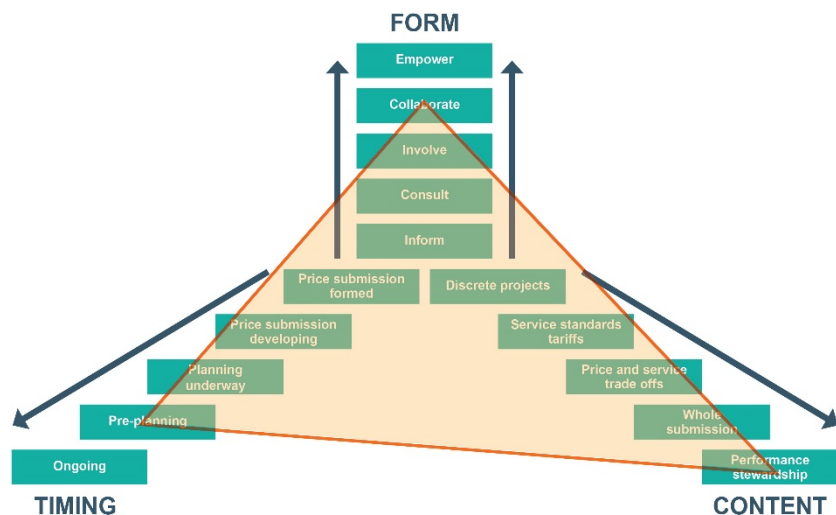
FORM

Empower

Collaborate

Involve

Consult

Inform

Price submission formed

Discrete projects

Price submission developing

Service standards tariffs

Planning underway

Price and service trade offs

Pre-planning

Whole submission

Ongoing

Performance stewardship

TIMING

CONTENT